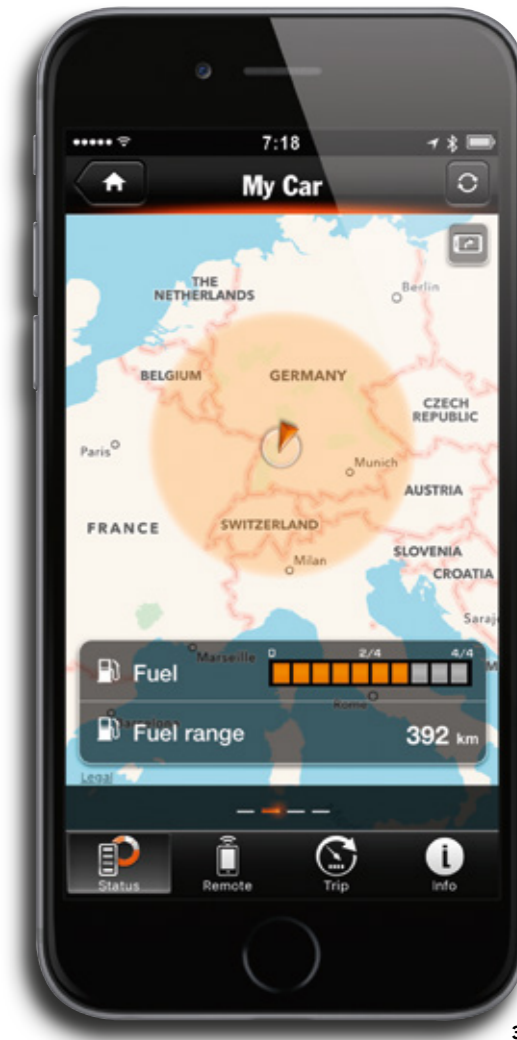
7:18

My Car

THE NETHERLANDS
Berlin
BELGIUM
GERMANY
CZECH REPUBLIC
Paris
Munich
AUSTRIA
FRANCE
SWITZERLAND
Milan
SLOVENIA
CROATIA
Saraj
Marseille
Rome

Fuel
0
2/4
4/4

Fuel range
392 km

Legal

Status
Remote
Trip
Info

3